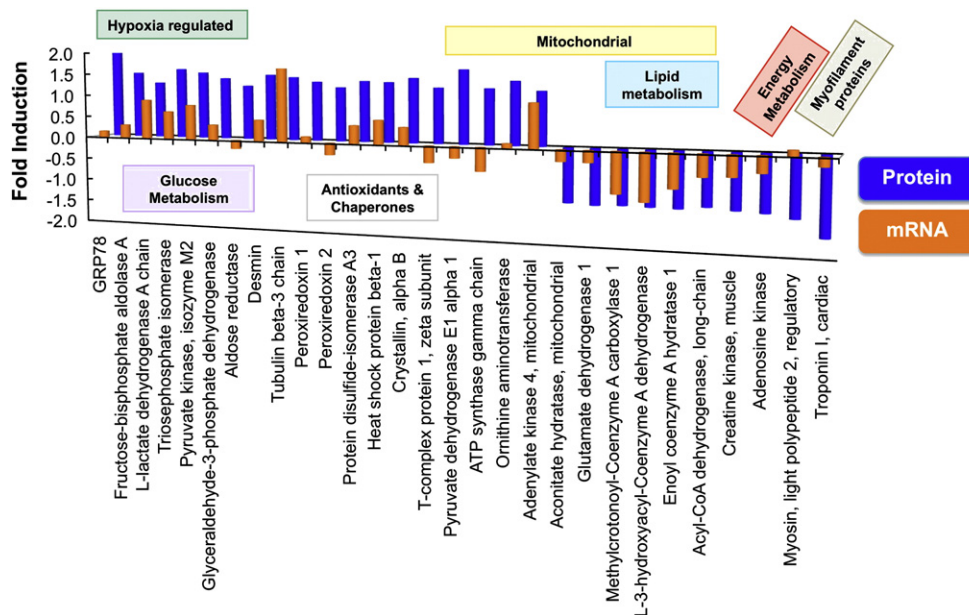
Hypoxia regulated

Mitochondrial

Lipid metabolism

Energy Metabolism

Myofilament proteins

Fold Induction

2.0
1.5
1.0
0.5
0.0
-0.5
-1.0
-1.5
-2.0

Glucose Metabolism

Antioxidants & Chaperones

Protein

mRNA

GRP78
Fructose-bisphosphate aldolase A
L-lactate dehydrogenase A chain
Triosephosphate isomerase
Pyruvate kinase, isozyme M2
Glyceraldehyde-3-phosphate dehydrogenase
Aldose reductase
Desmin
Tubulin beta-3 chain
Peroxiredoxin 1
Peroxiredoxin 2
Protein disulfide-isomerase A3
Heat shock protein beta-1
Crystallin, alpha B
T-complex protein 1, zeta subunit
Pyruvate dehydrogenase E1 alpha 1
ATP synthase gamma chain
Ornithine aminotransferase
Adenylate kinase 4, mitochondrial
Aconitate hydratase, mitochondrial
Glutamate dehydrogenase 1
Methylcrotonoyl-Coenzyme A carboxylase 1
L-3-hydroxyacyl-Coenzyme A dehydrogenase
Enoyl coenzyme A hydratase 1
Acyl-CoA dehydrogenase, long-chain
Creatine kinase, muscle
Adenosine kinase
Myosin, light polypeptide 2, regulatory
Troponin I, cardiac